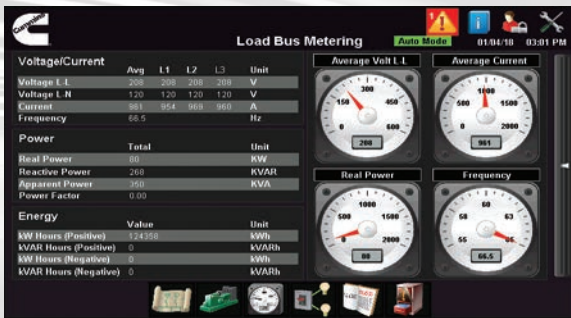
Cummins

Load Bus Metering

Auto Mode

01/04/18 03:01 PM

Voltage/Current

| | Avg | L1 | L2 | L3 | Unit |
|---|---|---|---|---|---|
| Voltage L-L | 208 | 208 | 208 | 208 | V |
| Voltage L-N | 120 | 120 | 120 | 120 | V |
| Current | 961 | 954 | 969 | 960 | A |
| Frequency | 66.5 | | | | Hz |

Power

| | Total | Unit |
|---|---|---|
| Real Power | 80 | KW |
| Reactive Power | 268 | KVAR |
| Apparent Power | 350 | KVA |
| Power Factor | 0.00 | |

Energy

| | Value | Unit |
|---|---|---|
| kW Hours (Positive) | 124358 | kWh |
| kVAR Hours (Positive) | 0 | kVARh |
| kW Hours (Negative) | 0 | kWh |
| kVAR Hours (Negative) | 0 | kVARh |

Average Volt L-L
0 150 300 450 600
208

Average Current
0 500 1000 1500 2000
961

Real Power
0 500 1000 1500 2000
80

Frequency
50 55 60 63 65
66.5